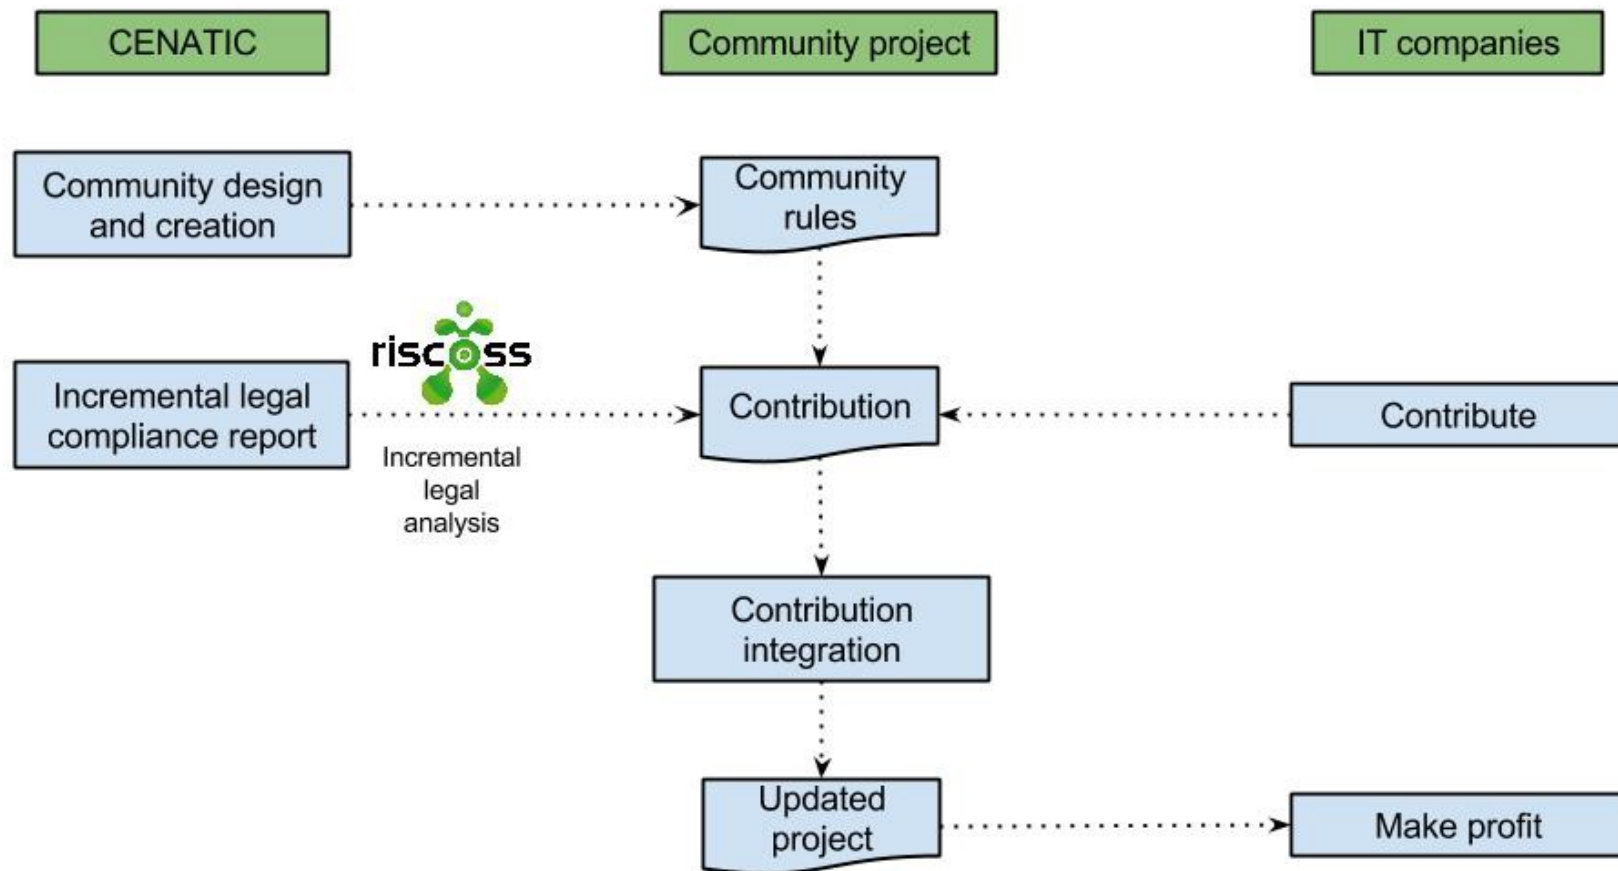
CENATIC

Community project

IT companies

Community design and creation

Community rules

riscoss

Incremental legal compliance report

Incremental legal analysis

Contribution

Contribute

Contribution integration

Updated project

Make profit